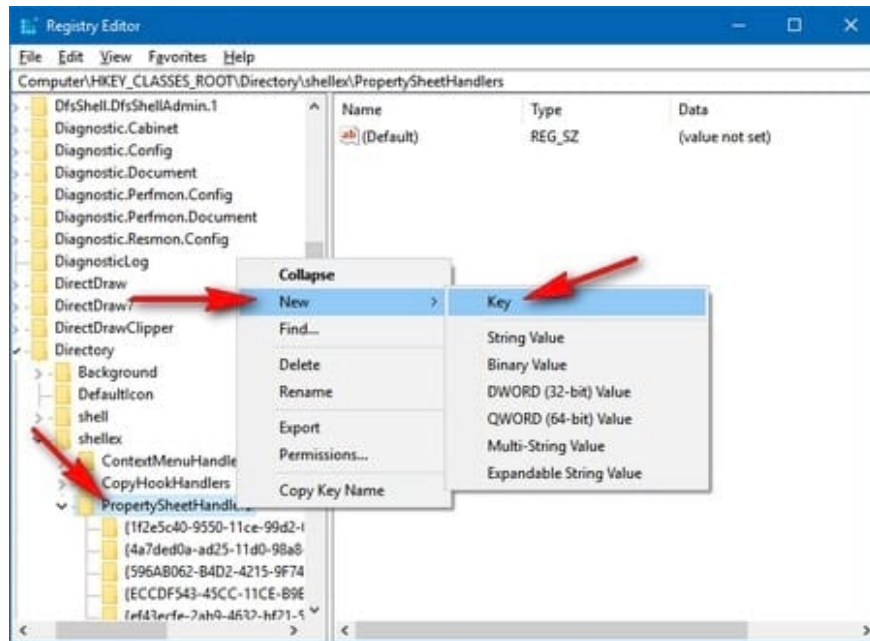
Registry Editor

File Edit View Favorites Help

Computer\HKEY_CLASSES_ROOT\Directory\shellex\PropertySheetHandlers

DfsShell.DfsShellAdmin.1
Diagnostic.Cabinet
Diagnostic.Config
Diagnostic.Document
Diagnostic.Perfmon.Config
Diagnostic.Perfmon.Document
Diagnostic.Resmon.Config
DiagnosticLog
DirectDraw
DirectDraw7
DirectDrawClipper
Directory
Background
DefaultIcon
shell
shellex
ContextMenuHandle
CopyHookHandlers
PropertySheetHandle
{1f2e5c40-9550-11ce-99d2-
{4a7ded0a-ad25-11d0-98a8
{596AB062-B4D2-4215-9F74
{ECCDF543-45CC-11CE-B9E
{ef43ecfe-2ab9-4632-bf21-5

| Name | Type | Data |
|---|---|---|
| (Default) | REG_SZ | (value not set) |

Collapse
New
Find...
Delete
Rename
Export
Permissions...
Copy Key Name

Key
String Value
Binary Value
DWORD (32-bit) Value
QWORD (64-bit) Value
Multi-String Value
Expandable String Value